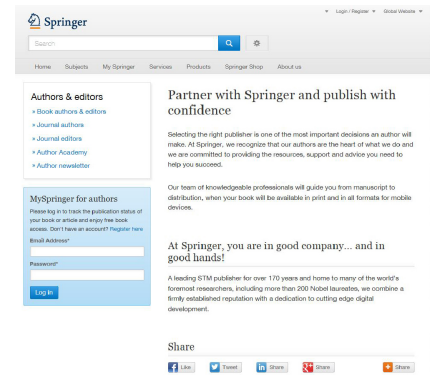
Springer

Login / Register ▾   Global Website ▾

Search

Home   Subjects   My Springer   Services   Products   Springer Shop   About us

Authors & editors
» Book authors & editors
» Journal authors
» Journal editors
» Author Academy
» Author newsletter

MySpringer for authors
Please log in to track the publication status of your book or article and enjoy free book access. Don't have an account? Register here
Email Address*
Password*
Log in

Partner with Springer and publish with confidence

Selecting the right publisher is one of the most important decisions an author will make. At Springer, we recognize that our authors are the heart of what we do and we are committed to providing the resources, support and advice you need to help you succeed.

Our team of knowledgeable professionals will guide you from manuscript to distribution, when your book will be available in print and in all formats for mobile devices.

At Springer, you are in good company... and in good hands!

A leading STM publisher for over 170 years and home to many of the world's foremost researchers, including more than 200 Nobel laureates, we combine a firmly established reputation with a dedication to cutting edge digital development.

Share

Like   Tweet   Share   Share   Share